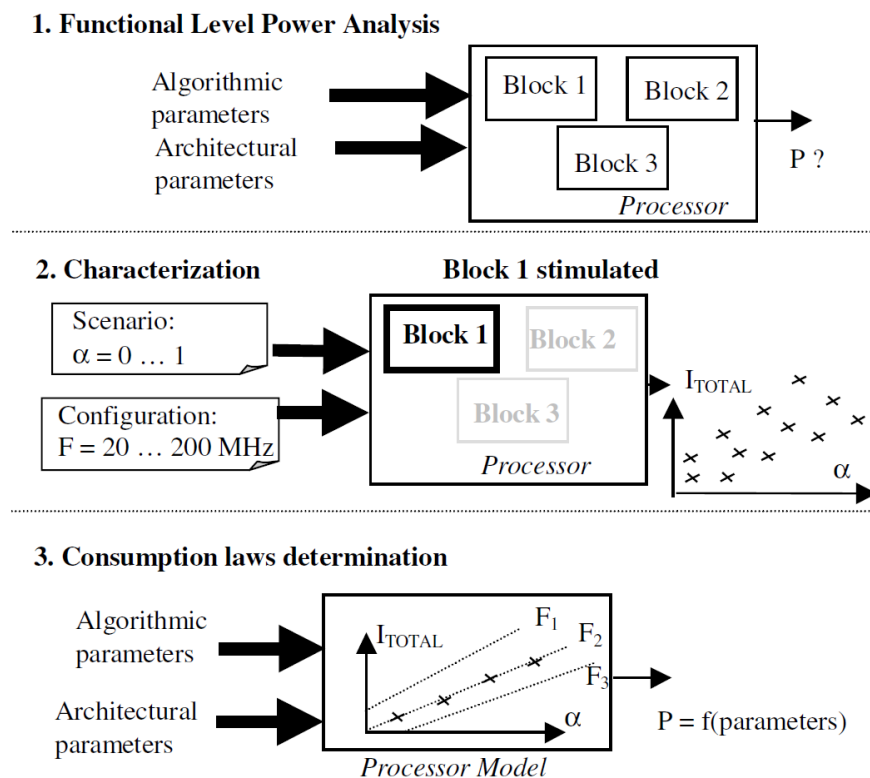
1. Functional Level Power Analysis

Algorithmic parameters

Architectural parameters

Block 1

Block 2

Block 3

Processor

P ?

2. Characterization

Block 1 stimulated

Scenario:
$\alpha = 0 \ldots 1$

Configuration:
F = 20 … 200 MHz

Block 1

Block 2

Block 3

Processor

$I_{TOTAL}$

$\alpha$

3. Consumption laws determination

Algorithmic parameters

Architectural parameters

$I_{TOTAL}$

$F_1$

$F_2$

$F_3$

$\alpha$

Processor Model

P = f(parameters)